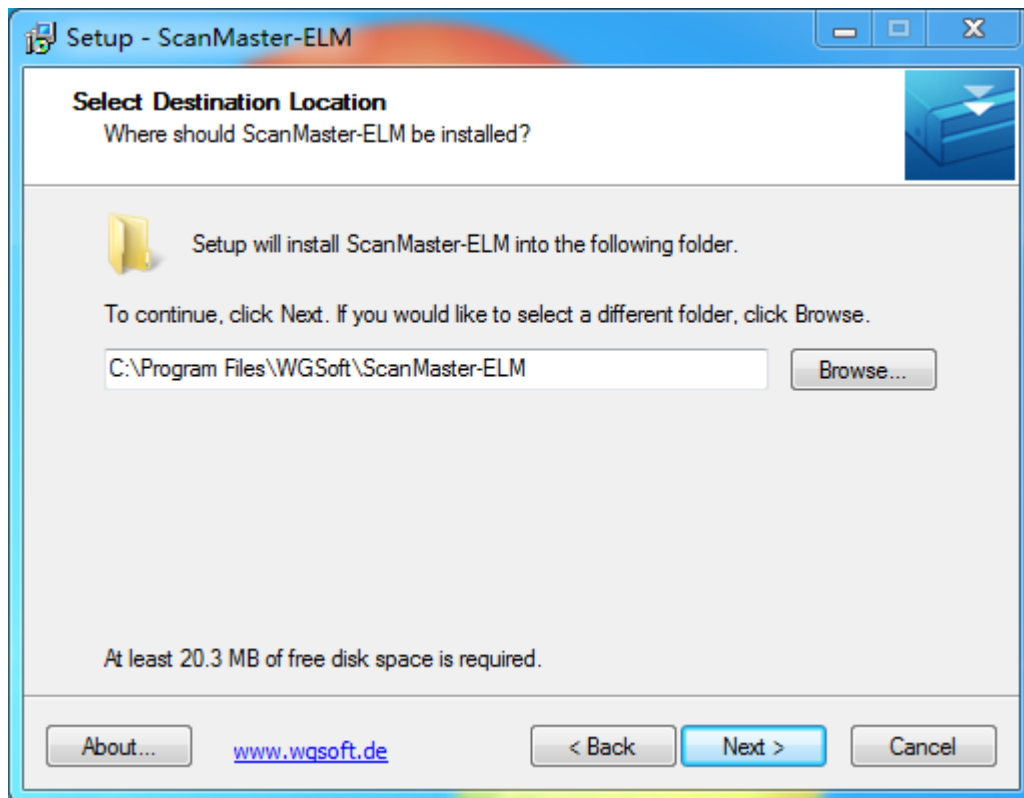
Setup - ScanMaster-ELM

Select Destination Location
Where should ScanMaster-ELM be installed?

Setup will install ScanMaster-ELM into the following folder.

To continue, click Next. If you would like to select a different folder, click Browse.

C:\Program Files\WGSoft\ScanMaster-ELM

Browse...

At least 20.3 MB of free disk space is required.

About...

www.wgsoft.de

< Back

Next >

Cancel